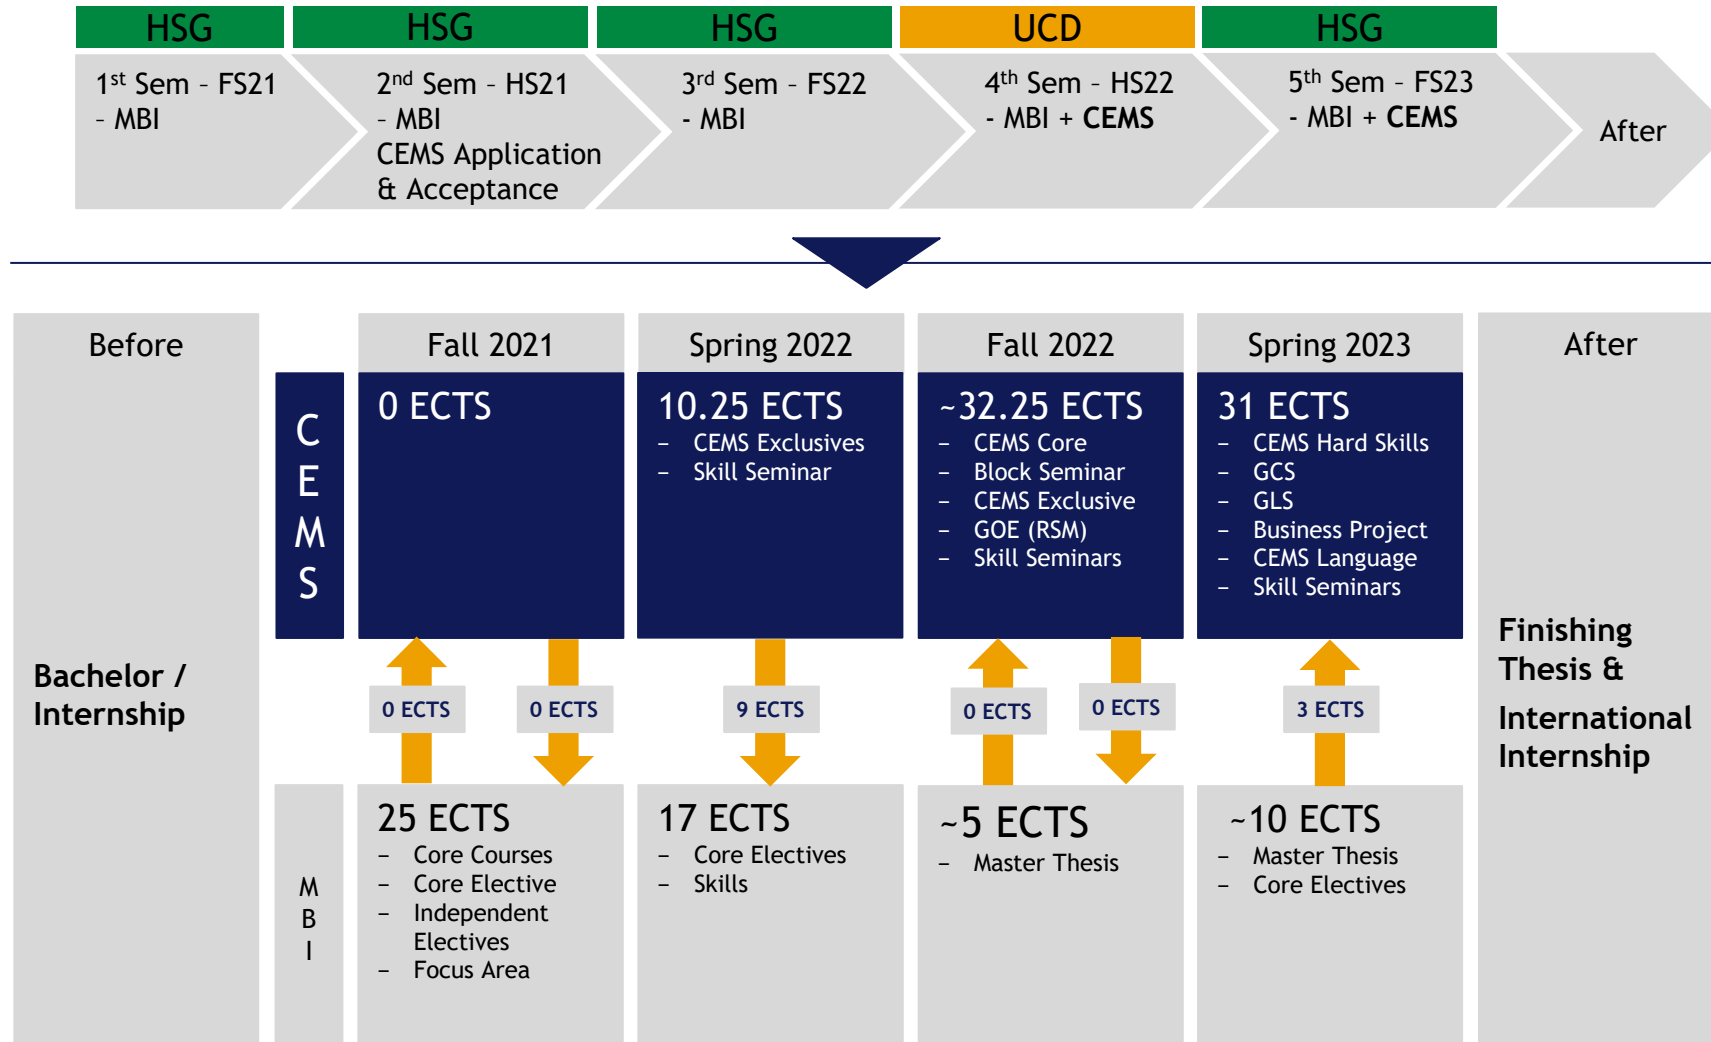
HSG
1st Sem – FS21 – MBI

HSG
2nd Sem – HS21 – MBI
CEMS Application & Acceptance

HSG
3rd Sem – FS22 - MBI

UCD
4th Sem – HS22 - MBI + **CEMS**

HSG
5th Sem – FS23 - MBI + **CEMS**

After

Before

**Bachelor / Internship**

CEMS

Fall 2021
0 ECTS

Spring 2022
10.25 ECTS
– CEMS Exclusives
– Skill Seminar

Fall 2022
~32.25 ECTS
– CEMS Core
– Block Seminar
– CEMS Exclusive
– GOE (RSM)
– Skill Seminars

Spring 2023
31 ECTS
– CEMS Hard Skills
– GCS
– GLS
– Business Project
– CEMS Language
– Skill Seminars

0 ECTS
0 ECTS
9 ECTS
0 ECTS
0 ECTS
3 ECTS

MBI

25 ECTS
– Core Courses
– Core Elective
– Independent Electives
– Focus Area

17 ECTS
– Core Electives
– Skills

~5 ECTS
– Master Thesis

~10 ECTS
– Master Thesis
– Core Electives

After

**Finishing Thesis &**

**International Internship**